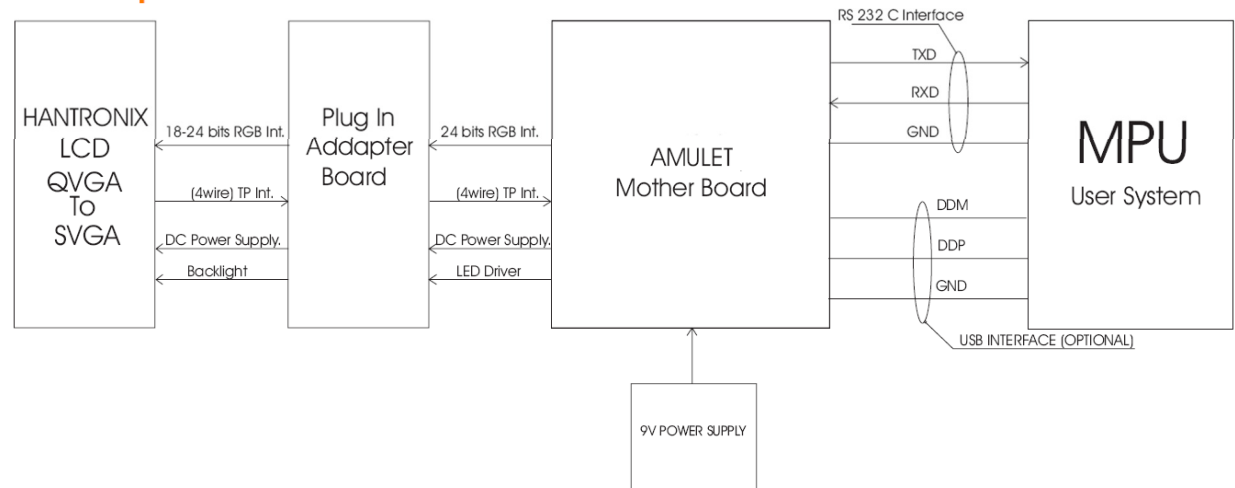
HANTRONIX LCD QVGA To SVGA

18-24 bits RGB Int.

(4wire) TP Int.

DC Power Supply.

Backlight

Plug In Addapter Board

24 bits RGB Int.

(4wire) TP Int.

DC Power Supply.

LED Driver

AMULET Mother Board

RS 232 C Interface

TXD

RXD

GND

DDM

DDP

GND

USB INTERFACE (OPTIONAL)

MPU User System

9V POWER SUPPLY